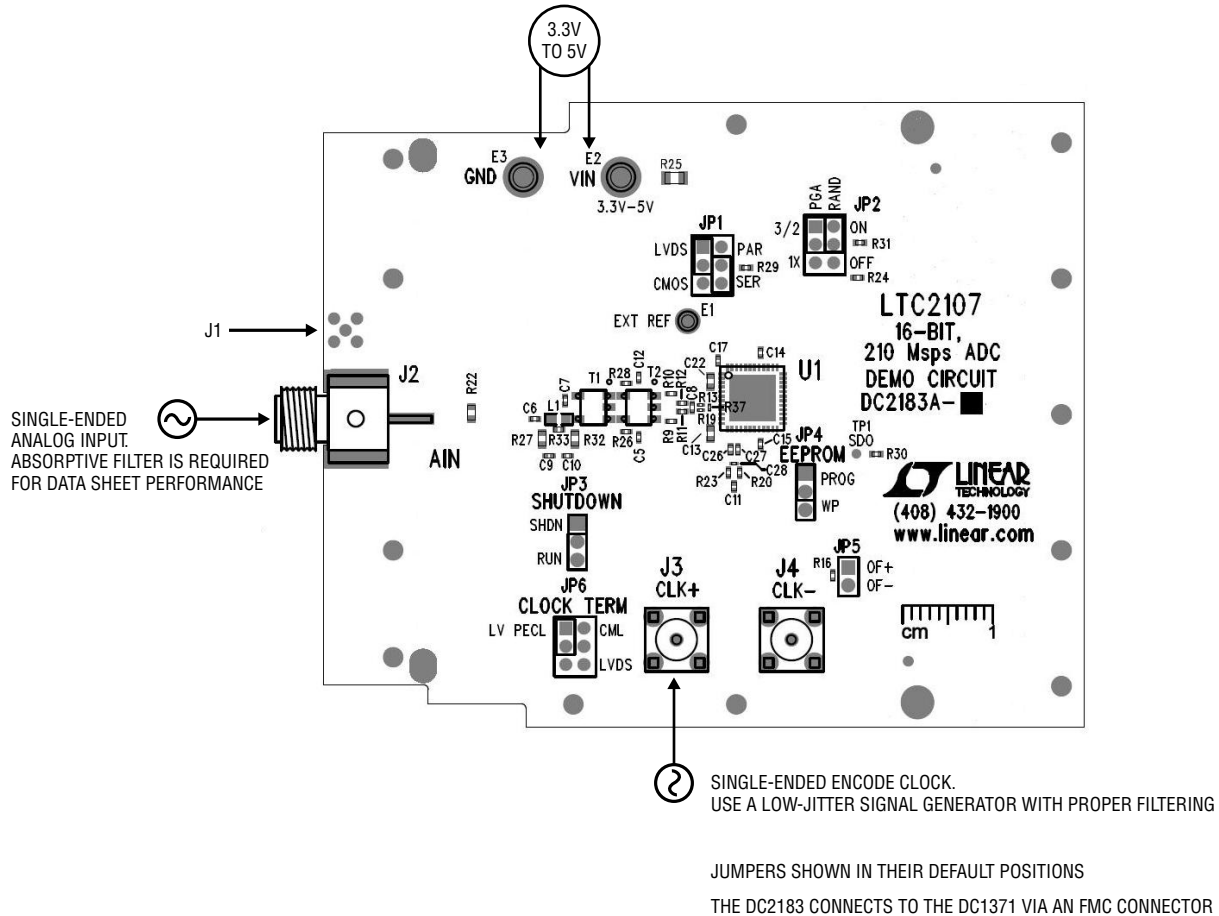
3.3V
TO 5V

E3
GND

E2
VIN
3.3V–5V

R25

JP1
LVDS
PAR
CMOS
SER
R29

3/2
PGA
RAND
JP2
ON
R31
1X
OFF
R24

LTC2107
16-BIT,
210 Msps ADC
DEMO CIRCUIT
DC2183A-

EXT REF
E1

J1

J2

R22

SINGLE-ENDED
ANALOG INPUT.
ABSORPTIVE FILTER IS REQUIRED
FOR DATA SHEET PERFORMANCE

AIN

C7 L1 C6 T1 R28 C12 T2 R10 R12 C8 R13 R37 R19 R9 R11 C13 C22 C17 C14 U1
R27 R33 R32 R26 C5 C9 C10
C15 C26 C27 C28 R23 R20 C11

TP1
SDO
R30

JP4
EEPROM
PROG
WP

LINEAR
TECHNOLOGY
(408) 432-1900
www.linear.com

JP3
SHUTDOWN
SHDN
RUN

JP6
CLOCK TERM
LV PECL
CML
LVDS

J3
CLK+

J4
CLK–

R16
JP5
OF+
OF–

cm
1

SINGLE-ENDED ENCODE CLOCK.
USE A LOW-JITTER SIGNAL GENERATOR WITH PROPER FILTERING

JUMPERS SHOWN IN THEIR DEFAULT POSITIONS

THE DC2183 CONNECTS TO THE DC1371 VIA AN FMC CONNECTOR